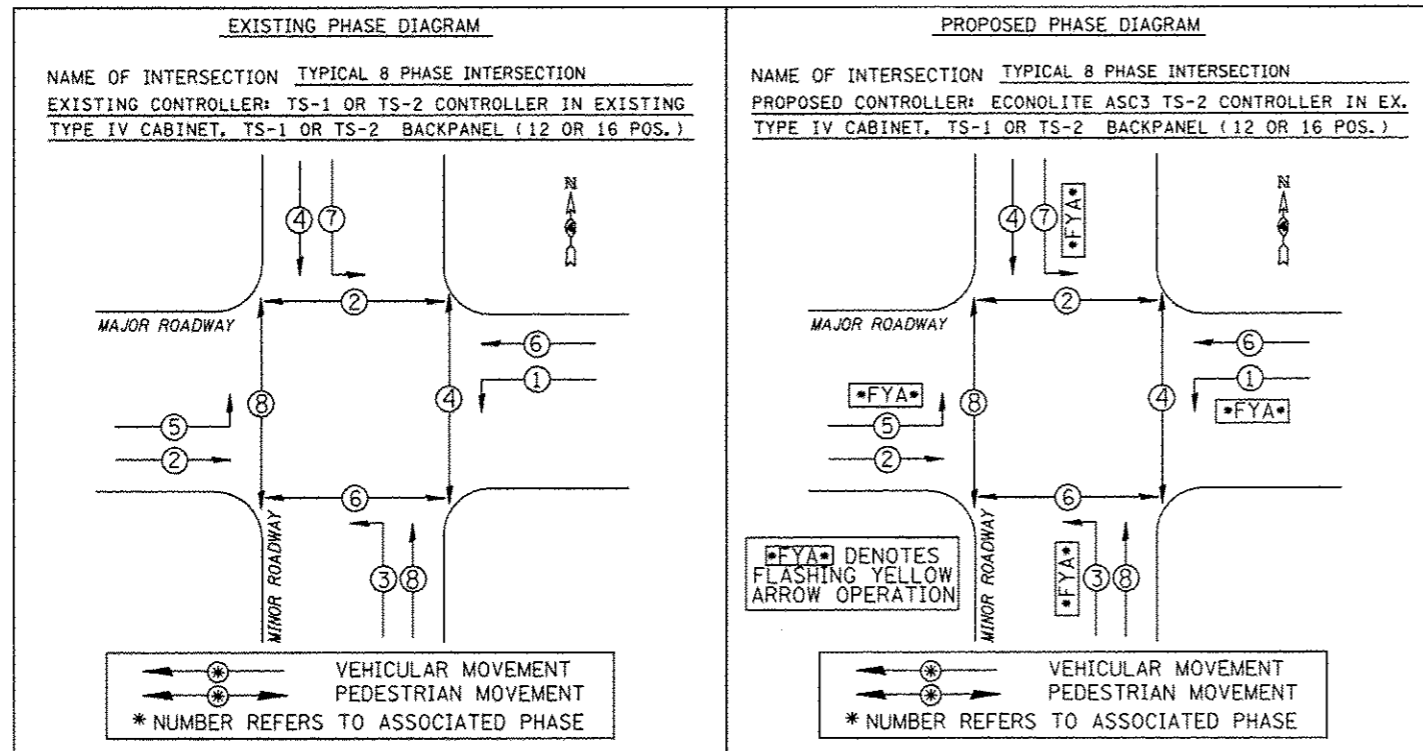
EXISTING PHASE DIAGRAM

NAME OF INTERSECTION TYPICAL 8 PHASE INTERSECTION
EXISTING CONTROLLER: TS-1 OR TS-2 CONTROLLER IN EXISTING TYPE IV CABINET, TS-1 OR TS-2 BACKPANEL (12 OR 16 POS.)

N

4 7

2

MAJOR ROADWAY

6

1

8

4

5

2

6

MINOR ROADWAY

3 8

VEHICULAR MOVEMENT
PEDESTRIAN MOVEMENT
* NUMBER REFERS TO ASSOCIATED PHASE

PROPOSED PHASE DIAGRAM

NAME OF INTERSECTION TYPICAL 8 PHASE INTERSECTION
PROPOSED CONTROLLER: ECONOLITE ASC3 TS-2 CONTROLLER IN EX. TYPE IV CABINET, TS-1 OR TS-2 BACKPANEL (12 OR 16 POS.)

N

4 7 •FYA•

2

MAJOR ROADWAY

6

1

•FYA•

8

4

•FYA•

5

2

6

•FYA• DENOTES FLASHING YELLOW ARROW OPERATION

MINOR ROADWAY

•FYA• 3 8

VEHICULAR MOVEMENT
PEDESTRIAN MOVEMENT
* NUMBER REFERS TO ASSOCIATED PHASE